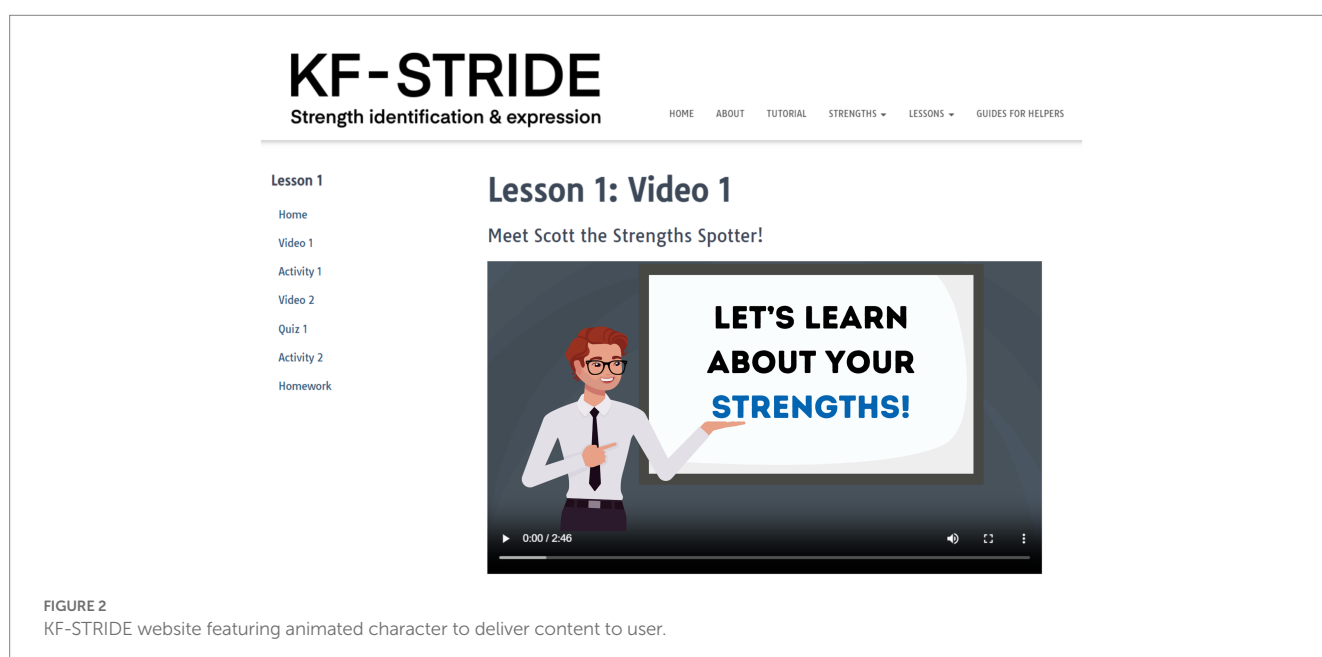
KF-STRIDE
Strength identification & expression

HOME ABOUT TUTORIAL STRENGTHS ▾ LESSONS ▾ GUIDES FOR HELPERS

Lesson 1

Home
Video 1
Activity 1
Video 2
Quiz 1
Activity 2
Homework

Lesson 1: Video 1

Meet Scott the Strengths Spotter!

LET'S LEARN ABOUT YOUR STRENGTHS!

0:00 / 2:46

FIGURE 2
KF-STRIDE website featuring animated character to deliver content to user.